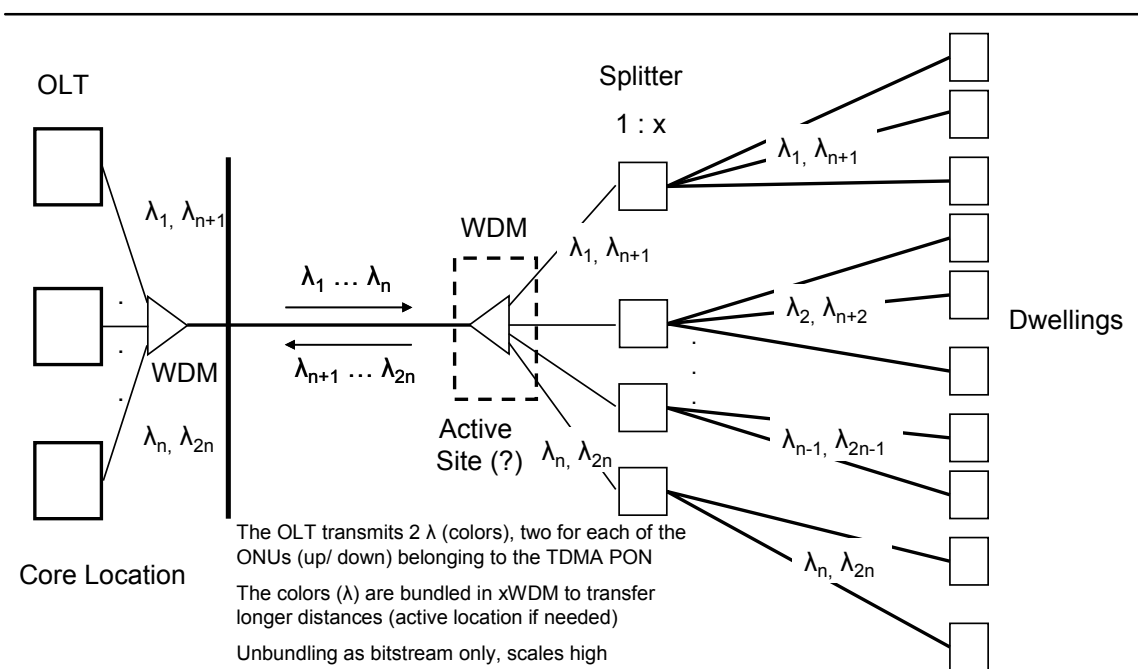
OLT

Splitter

1 : x

$\lambda_1, \lambda_{n+1}$

$\lambda_1, \lambda_{n+1}$

WDM

$\lambda_1, \lambda_{n+1}$

$\lambda_1 \ldots \lambda_n$

$\lambda_2, \lambda_{n+2}$

Dwellings

WDM

$\lambda_{n+1} \ldots \lambda_{2n}$

$\lambda_n, \lambda_{2n}$

Active Site (?)

$\lambda_n, \lambda_{2n}$

$\lambda_{n-1}, \lambda_{2n-1}$

The OLT transmits 2 λ (colors), two for each of the ONUs (up/ down) belonging to the TDMA PON

Core Location

$\lambda_n, \lambda_{2n}$

The colors (λ) are bundled in xWDM to transfer longer distances (active location if needed)

Unbundling as bitstream only, scales high